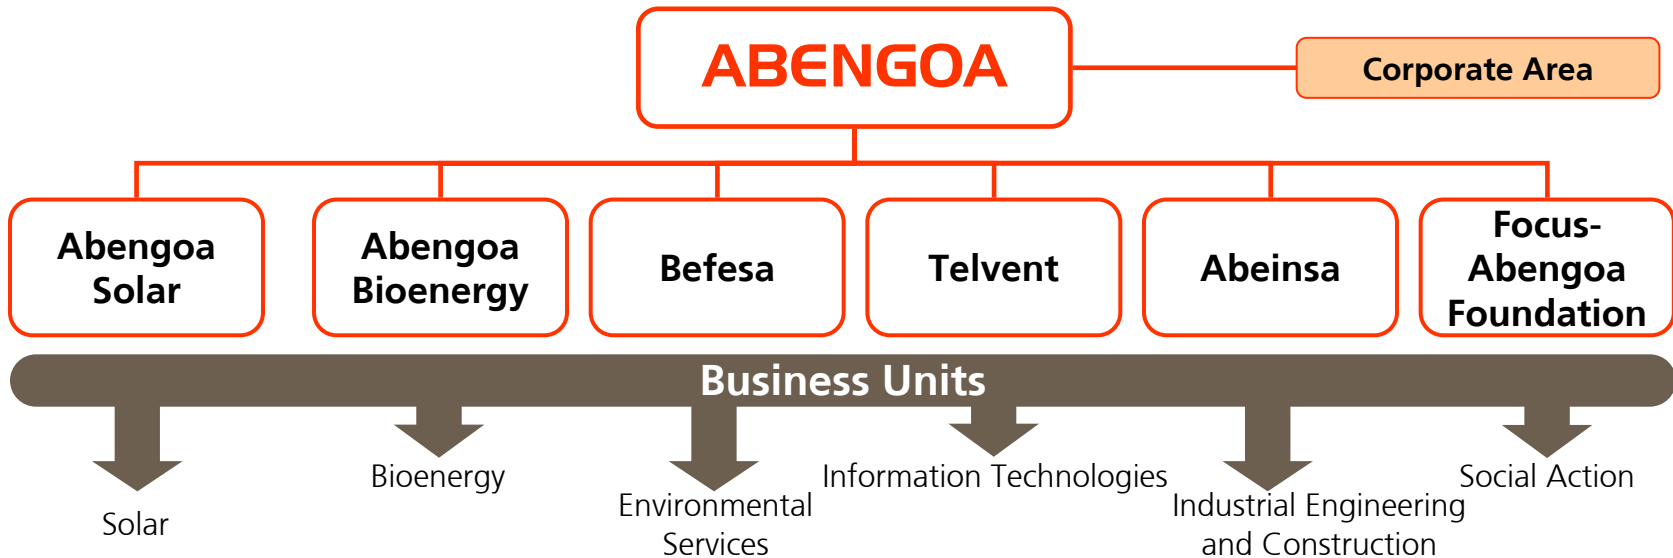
ABENGOA

Corporate Area

Abengoa Solar

Abengoa Bioenergy

Befesa

Telvent

Abeinsa

Focus-Abengoa Foundation

Business Units

Solar

Bioenergy

Environmental Services

Information Technologies

Industrial Engineering and Construction

Social Action